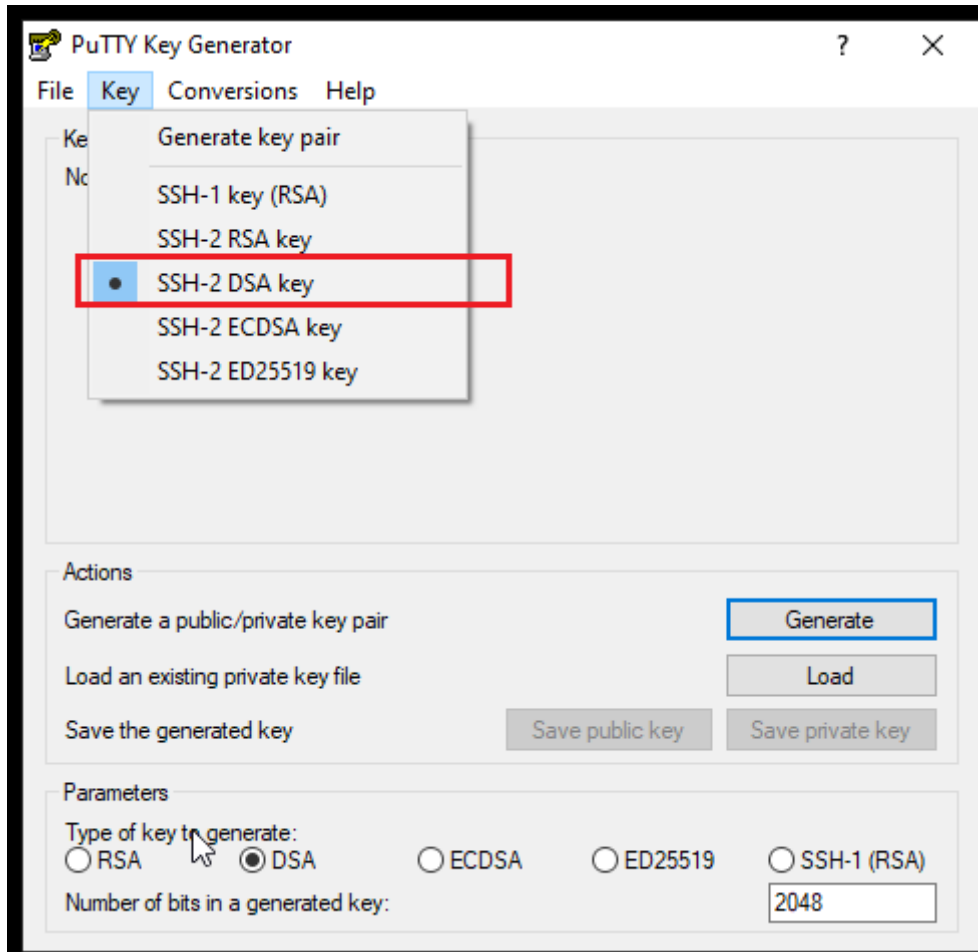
PuTTY Key Generator

?

File Key Conversions Help

Ke

No

Generate key pair

SSH-1 key (RSA)
SSH-2 RSA key
SSH-2 DSA key
SSH-2 ECDSA key
SSH-2 ED25519 key

Actions

Generate a public/private key pair

Generate

Load an existing private key file

Load

Save the generated key

Save public key

Save private key

Parameters

Type of key to generate:

RSA DSA ECDSA ED25519 SSH-1 (RSA)

Number of bits in a generated key:

2048